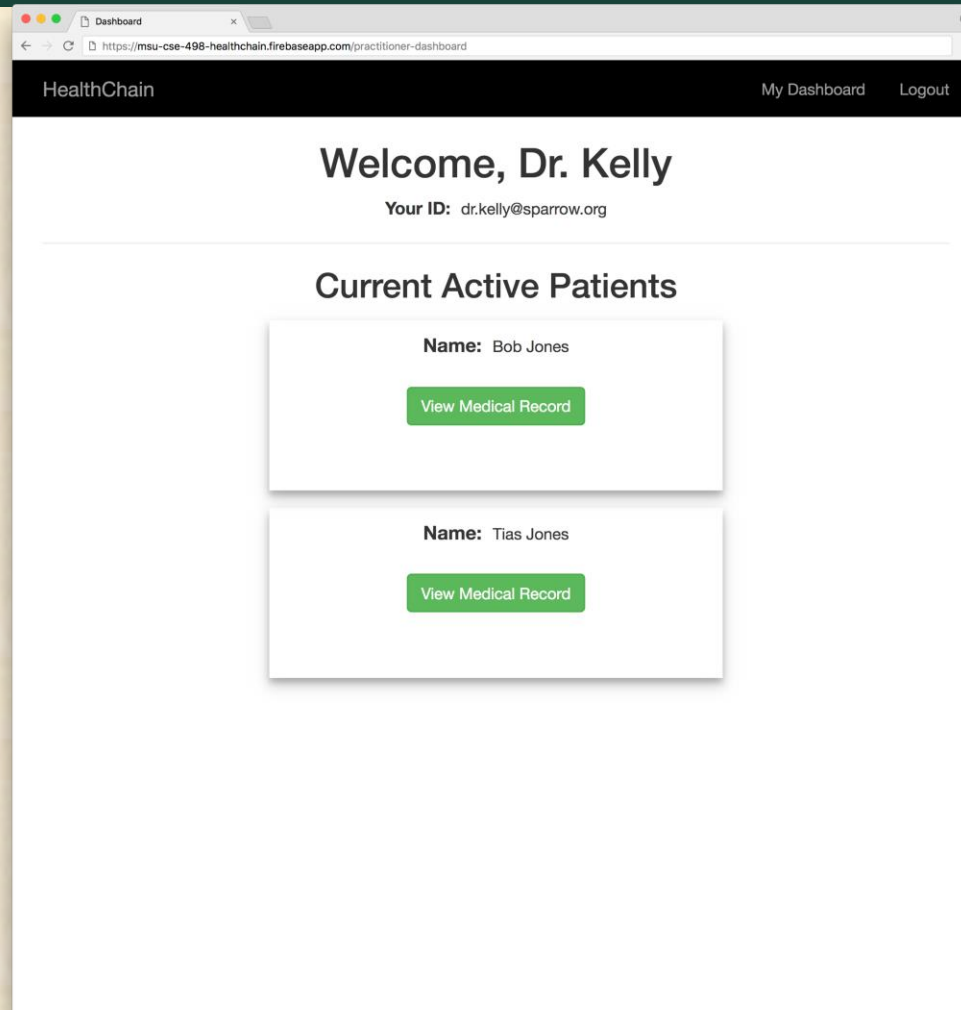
Dashboard

https://msu-cse-498-healthchain.firebaseapp.com/practitioner-dashboard

HealthChain

My Dashboard Logout

Welcome, Dr. Kelly

Your ID: dr.kelly@sparrow.org

Current Active Patients

Name: Bob Jones

View Medical Record

Name: Tias Jones

View Medical Record